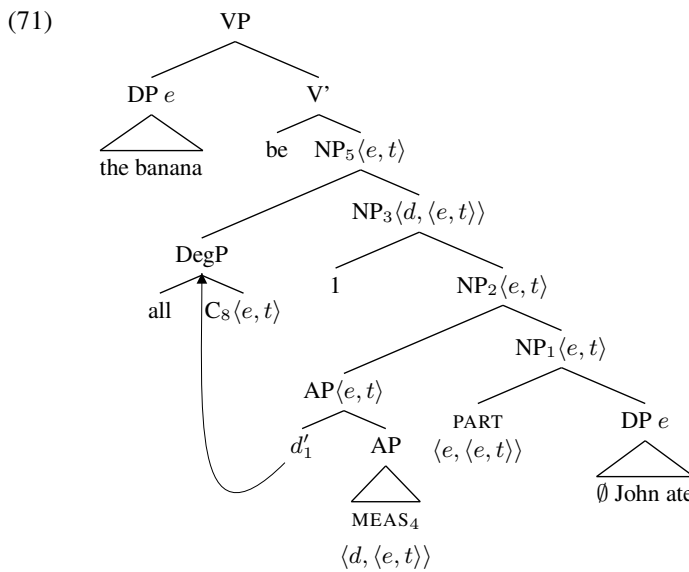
(71)

VP

DP $e$

the banana

V'

be

NP$_5\langle e,t\rangle$

DegP

all

C$_8\langle e,t\rangle$

NP$_3\langle d,\langle e,t\rangle\rangle$

1

NP$_2\langle e,t\rangle$

AP$\langle e,t\rangle$

$d'_1$

AP

MEAS$_4$

$\langle d,\langle e,t\rangle\rangle$

NP$_1\langle e,t\rangle$

PART

$\langle e,\langle e,t\rangle\rangle$

DP $e$

$\emptyset$ John ate